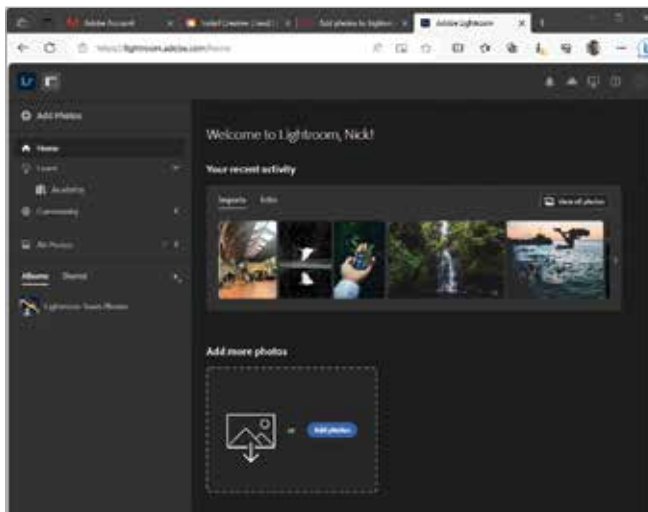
Adobe Account
Install Creative Cloud
Add photos to lightroom
Adobe Lightroom
https://lightroom.adobe.com/home
Add Photos
Home
Learn
Academy
Community
All Photos
Albums
Shared
Lightroom Team Photos
Welcome to Lightroom, Nick!
Your recent activity
Imports
Edits
View all photos
Add more photos
or
Add photos